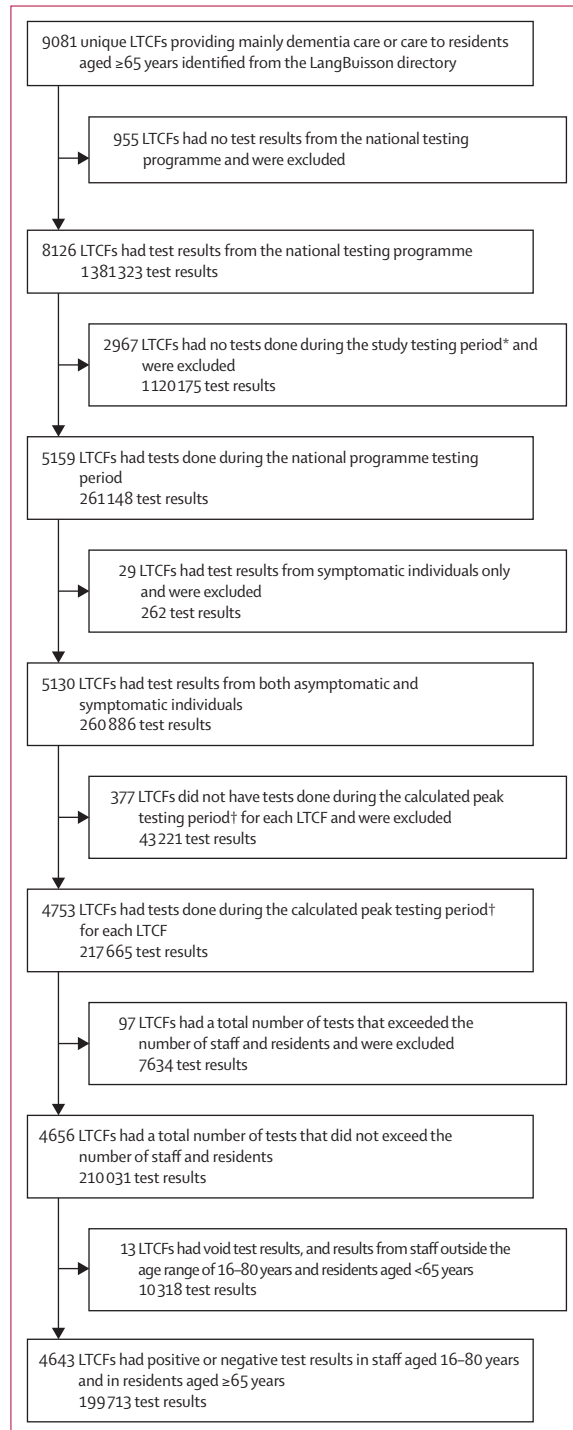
9081 unique LTCFs providing mainly dementia care or care to residents aged ≥65 years identified from the LangBuisson directory

955 LTCFs had no test results from the national testing programme and were excluded

8126 LTCFs had test results from the national testing programme
1381323 test results

2967 LTCFs had no tests done during the study testing period* and were excluded
1120175 test results

5159 LTCFs had tests done during the national programme testing period
261148 test results

29 LTCFs had test results from symptomatic individuals only and were excluded
262 test results

5130 LTCFs had test results from both asymptomatic and symptomatic individuals
260886 test results

377 LTCFs did not have tests done during the calculated peak testing period† for each LTCF and were excluded
43221 test results

4753 LTCFs had tests done during the calculated peak testing period† for each LTCF
217665 test results

97 LTCFs had a total number of tests that exceeded the number of staff and residents and were excluded
7634 test results

4656 LTCFs had a total number of tests that did not exceed the number of staff and residents
210031 test results

13 LTCFs had void test results, and results from staff outside the age range of 16–80 years and residents aged <65 years
10318 test results

4643 LTCFs had positive or negative test results in staff aged 16–80 years and in residents aged ≥65 years
199713 test results